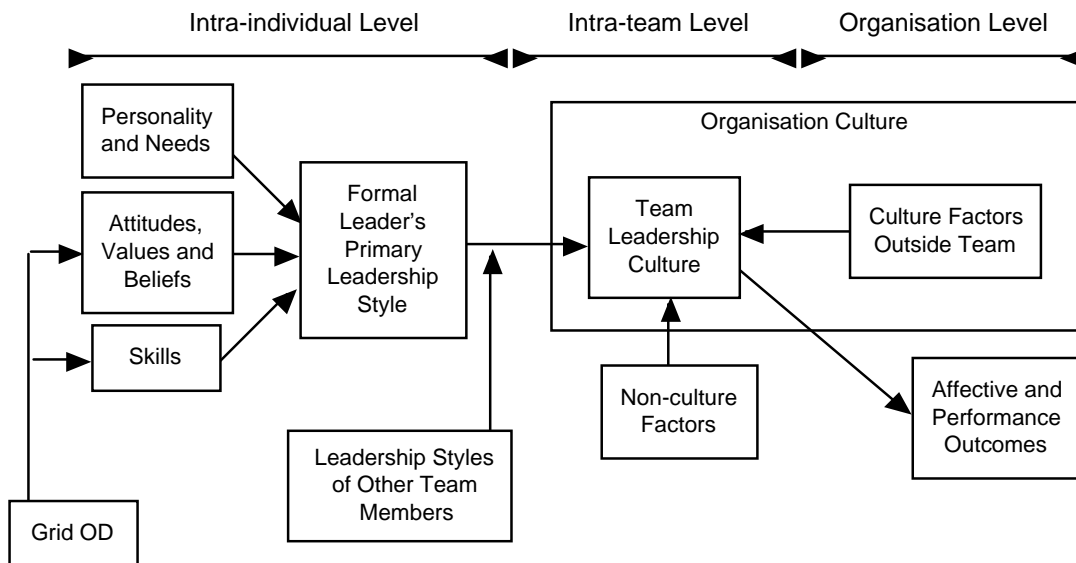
Intra-individual Level

Intra-team Level

Organisation Level

Personality and Needs

Attitudes, Values and Beliefs

Skills

Formal Leader's Primary Leadership Style

Organisation Culture

Team Leadership Culture

Culture Factors Outside Team

Non-culture Factors

Affective and Performance Outcomes

Leadership Styles of Other Team Members

Grid OD